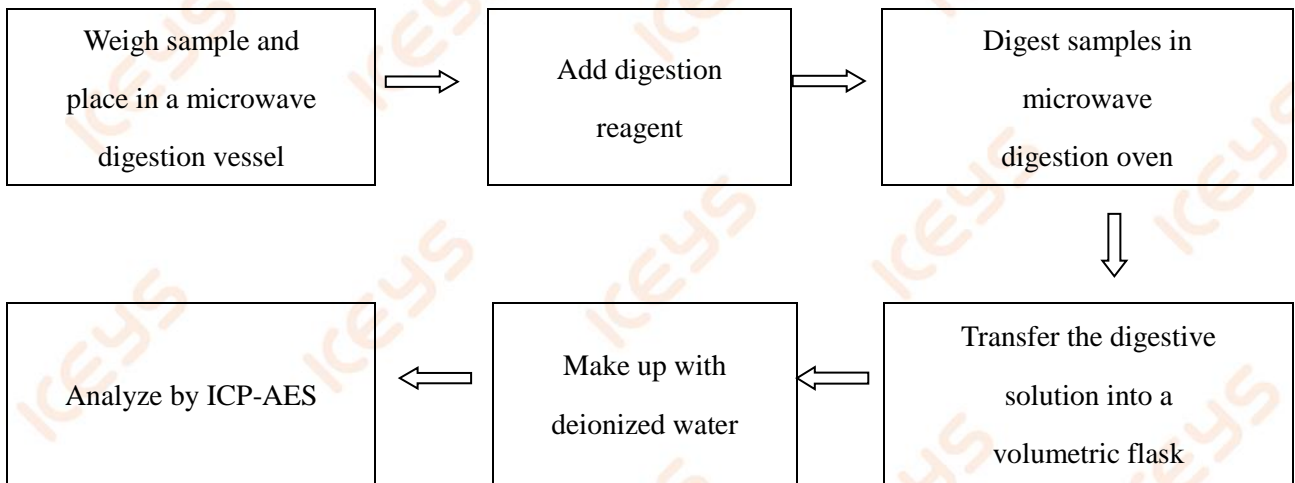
Weigh sample and place in a microwave digestion vessel

Add digestion reagent

Digest samples in microwave digestion oven

Transfer the digestive solution into a volumetric flask

Make up with deionized water

Analyze by ICP-AES

ICEYS